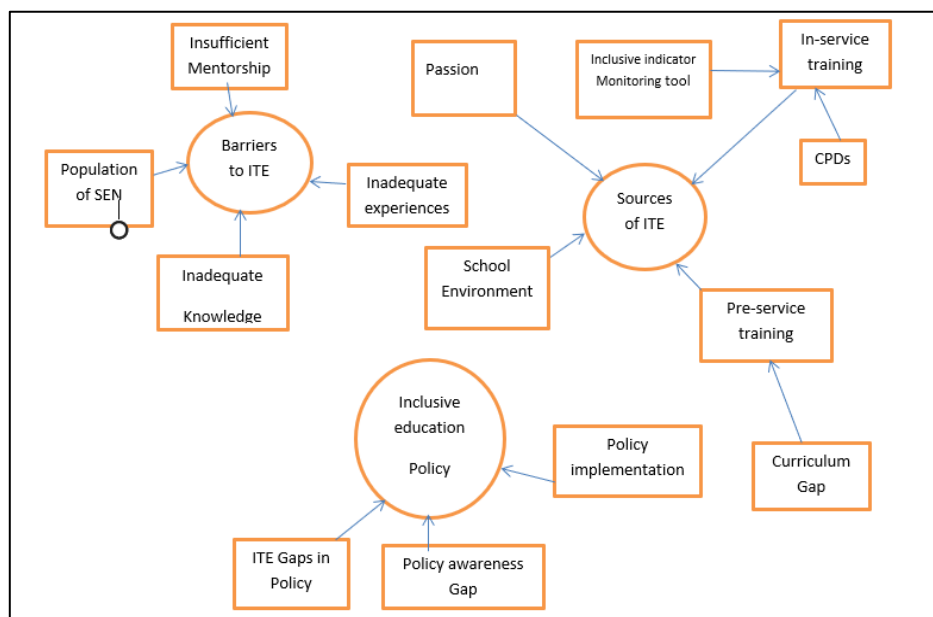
Insufficient Mentorship

Population of SEN

Barriers to ITE

Inadequate experiences

Inadequate Knowledge

Passion

Inclusive indicator Monitoring tool

In-service training

CPDs

Sources of ITE

School Environment

Pre-service training

Curriculum Gap

Inclusive education Policy

Policy implementation

ITE Gaps in Policy

Policy awareness Gap